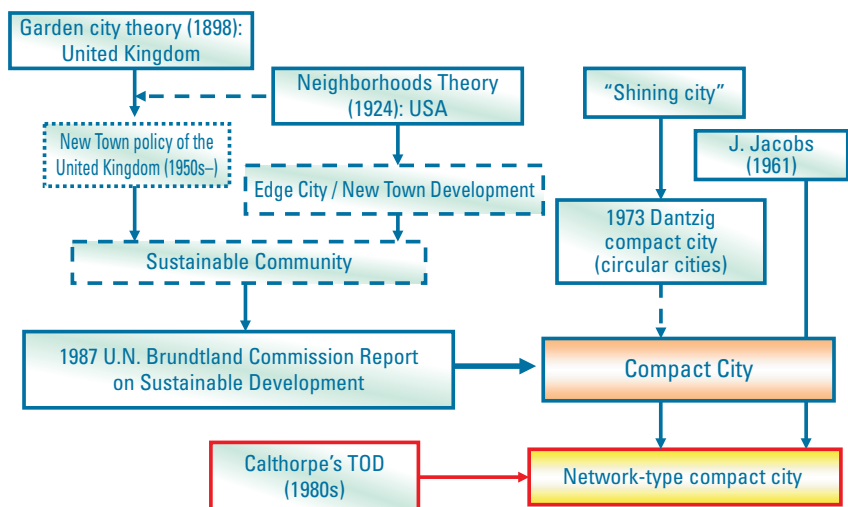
Garden city theory (1898): United Kingdom

Neighborhoods Theory (1924): USA

"Shining city"

New Town policy of the United Kingdom (1950s–)

J. Jacobs (1961)

Edge City / New Town Development

1973 Dantzig compact city (circular cities)

Sustainable Community

1987 U.N. Brundtland Commission Report on Sustainable Development

Compact City

Calthorpe's TOD (1980s)

Network-type compact city